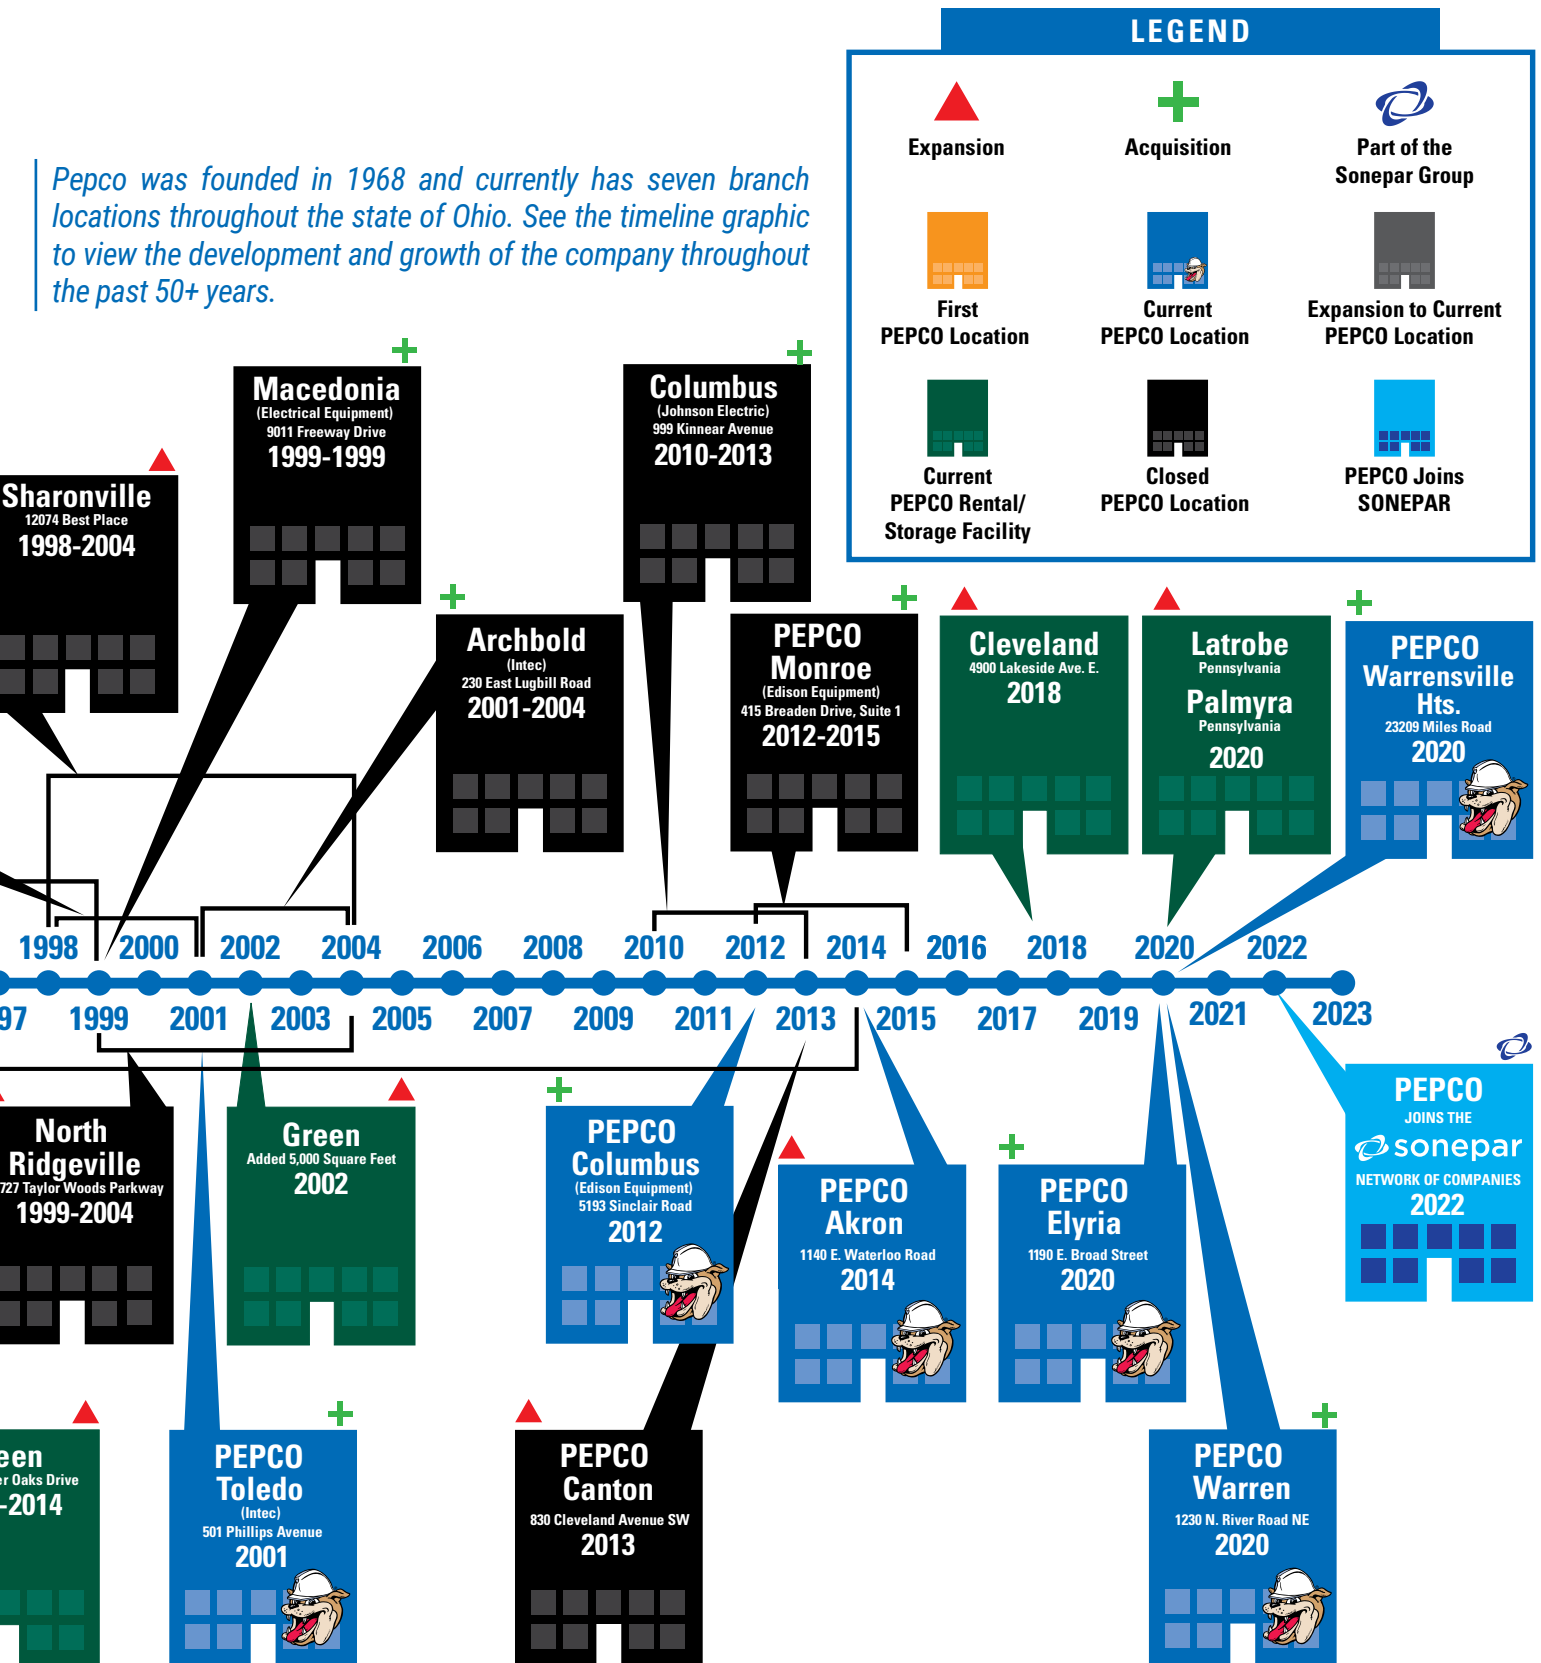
LEGEND

Expansion

Acquisition

Part of the Sonepar Group

First PEPCO Location

Current PEPCO Location

Expansion to Current PEPCO Location

Current PEPCO Rental/ Storage Facility

Closed PEPCO Location

PEPCO Joins SONEPAR

Pepco was founded in 1968 and currently has seven branch locations throughout the state of Ohio. See the timeline graphic to view the development and growth of the company throughout the past 50+ years.

Sharonville
12074 Best Place
1998-2004

Macedonia
(Electrical Equipment)
9011 Freeway Drive
1999-1999

Archbold
(Intec)
230 East Lugbill Road
2001-2004

Columbus
(Johnson Electric)
999 Kinnear Avenue
2010-2013

PEPCO Monroe
(Edison Equipment)
415 Breaden Drive, Suite 1
2012-2015

Cleveland
4900 Lakeside Ave. E.
2018

Latrobe
Pennsylvania
Palmyra
Pennsylvania
2020

PEPCO Warrensville Hts.
23209 Miles Road
2020

1998 2000 2002 2004 2006 2008 2010 2012 2014 2016 2018 2020 2022

97 1999 2001 2003 2005 2007 2009 2011 2013 2015 2017 2019 2021 2023

North Ridgeville
727 Taylor Woods Parkway
1999-2004

Green
Added 5,000 Square Feet
2002

PEPCO Columbus
(Edison Equipment)
5193 Sinclair Road
2012

PEPCO Akron
1140 E. Waterloo Road
2014

PEPCO Elyria
1190 E. Broad Street
2020

PEPCO
JOINS THE
sonepar
NETWORK OF COMPANIES
2022

een
r Oaks Drive
-2014

PEPCO Toledo
(Intec)
501 Phillips Avenue
2001

PEPCO Canton
830 Cleveland Avenue SW
2013

PEPCO Warren
1230 N. River Road NE
2020